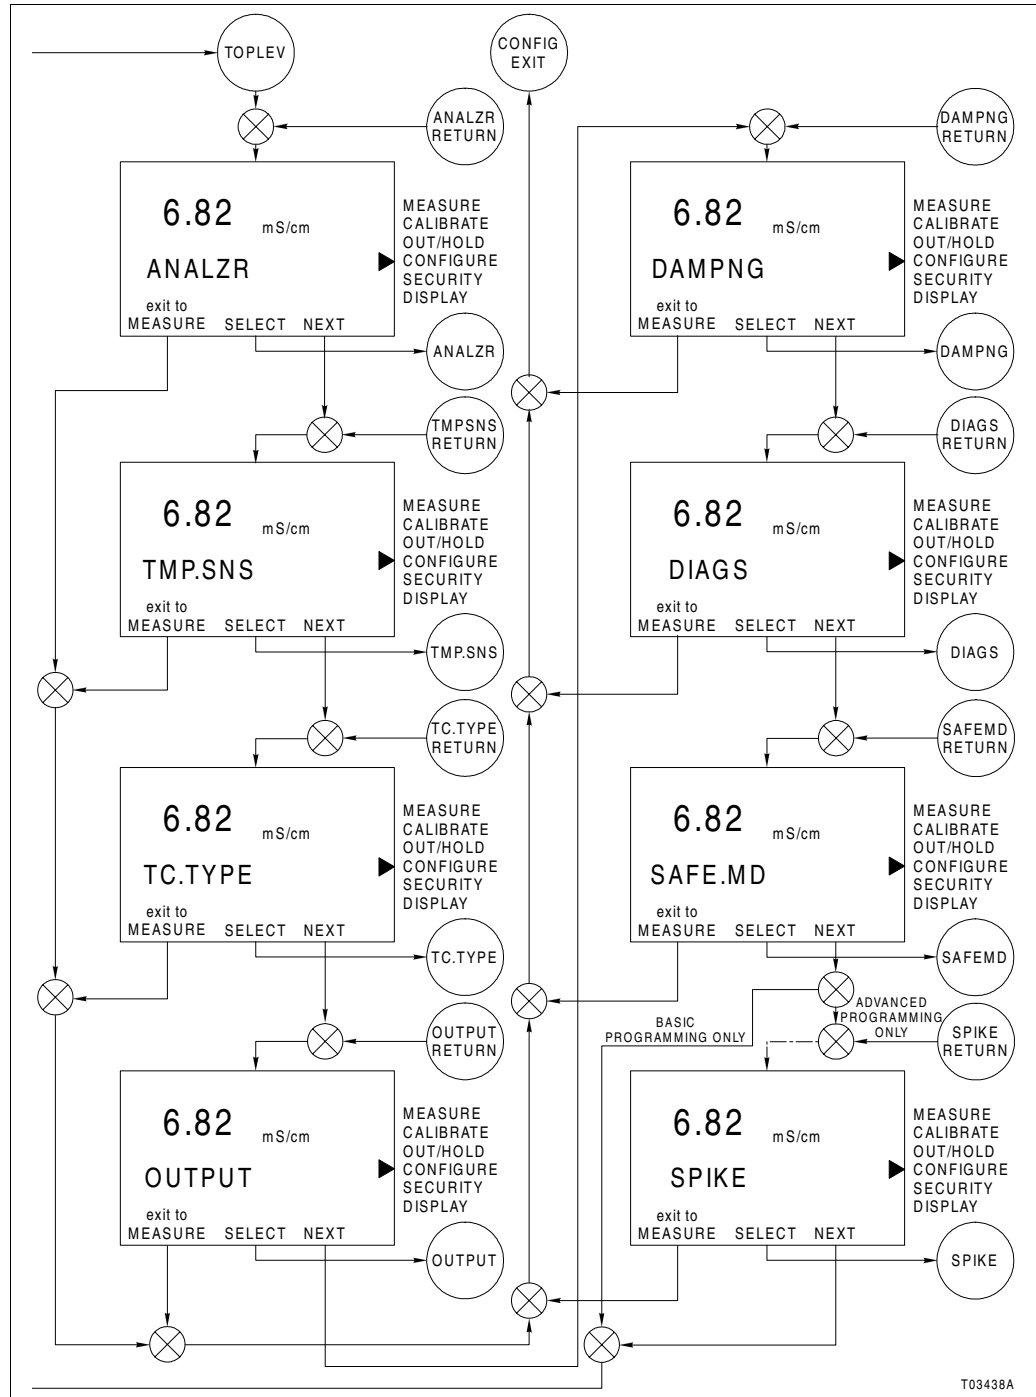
TOPLEV

CONFIG EXIT

ANALZR RETURN

6.82 mS/cm
ANALZR
exit to MEASURE SELECT NEXT

MEASURE
CALIBRATE
OUT/HOLD
CONFIGURE
SECURITY
DISPLAY

ANALZR

TMPSNS RETURN

6.82 mS/cm
TMP.SNS
exit to MEASURE SELECT NEXT

MEASURE
CALIBRATE
OUT/HOLD
CONFIGURE
SECURITY
DISPLAY

TMP.SNS

TC.TYPE RETURN

6.82 mS/cm
TC.TYPE
exit to MEASURE SELECT NEXT

MEASURE
CALIBRATE
OUT/HOLD
CONFIGURE
SECURITY
DISPLAY

TC.TYPE

OUTPUT RETURN

6.82 mS/cm
OUTPUT
exit to MEASURE SELECT NEXT

MEASURE
CALIBRATE
OUT/HOLD
CONFIGURE
SECURITY
DISPLAY

OUTPUT

DAMPNG RETURN

6.82 mS/cm
DAMPNG
exit to MEASURE SELECT NEXT

MEASURE
CALIBRATE
OUT/HOLD
CONFIGURE
SECURITY
DISPLAY

DAMPNG

DIAGS RETURN

6.82 mS/cm
DIAGS
exit to MEASURE SELECT NEXT

MEASURE
CALIBRATE
OUT/HOLD
CONFIGURE
SECURITY
DISPLAY

DIAGS

SAFEMD RETURN

6.82 mS/cm
SAFE.MD
exit to MEASURE SELECT NEXT

MEASURE
CALIBRATE
OUT/HOLD
CONFIGURE
SECURITY
DISPLAY

SAFEMD

ADVANCED PROGRAMMING ONLY

BASIC PROGRAMMING ONLY

SPIKE RETURN

6.82 mS/cm
SPIKE
exit to MEASURE SELECT NEXT

MEASURE
CALIBRATE
OUT/HOLD
CONFIGURE
SECURITY
DISPLAY

SPIKE

T03438A